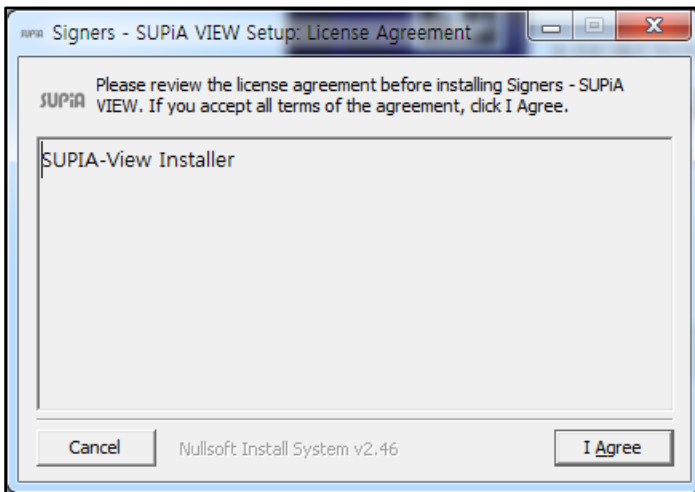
Signers - SUPiA VIEW Setup: License Agreement

SUPiA

Please review the license agreement before installing Signers - SUPiA VIEW. If you accept all terms of the agreement, click I Agree.

SUPIA-View Installer

Cancel

Nullsoft Install System v2.46

I Agree